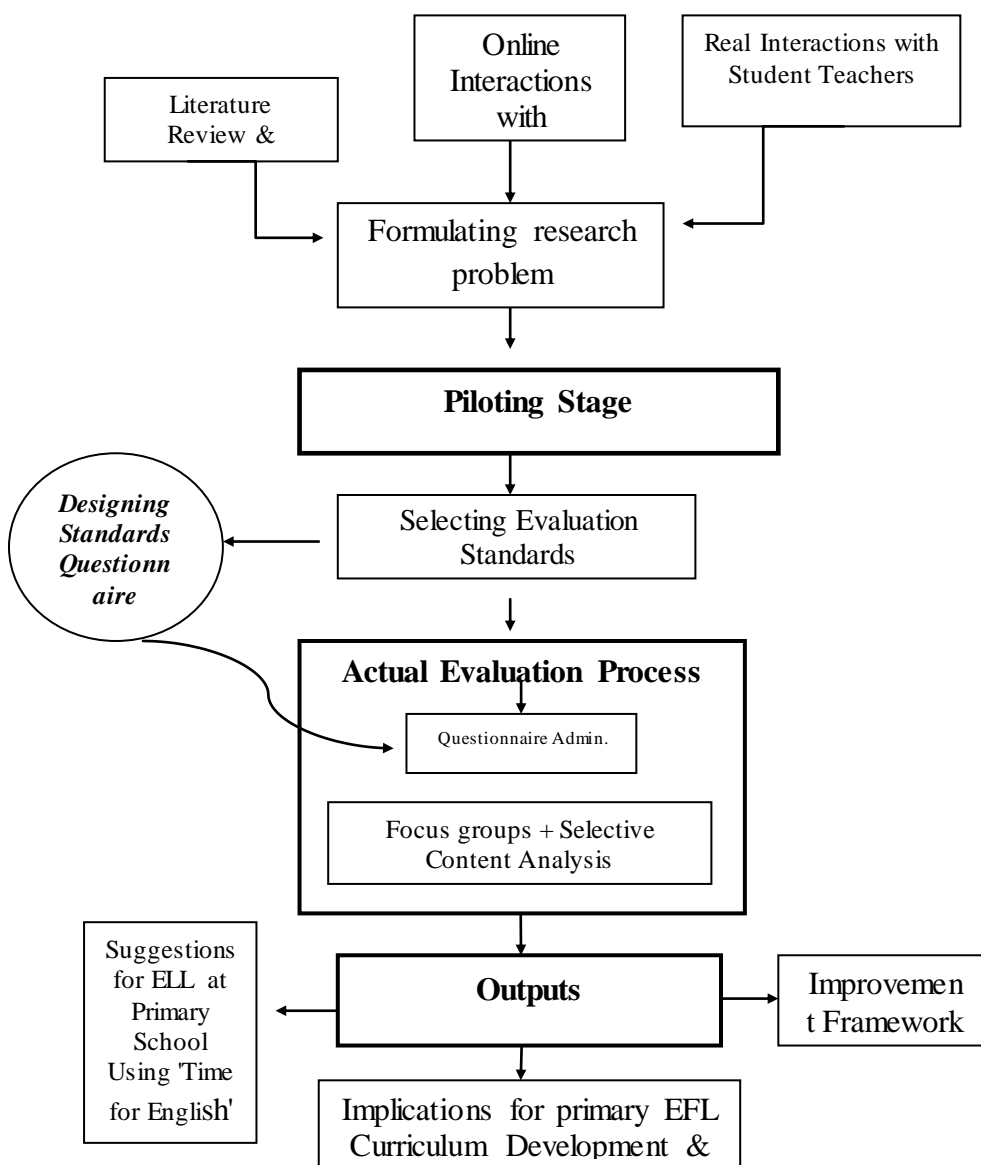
Online Interactions with

Real Interactions with Student Teachers

Literature Review &

Formulating research problem

Piloting Stage

Designing Standards Questionn aire

Selecting Evaluation Standards

Actual Evaluation Process

Questionnaire Admin.

Focus groups + Selective Content Analysis

Suggestions for ELL at Primary School Using 'Time for English'

Outputs

Improvemen t Framework

Implications for primary EFL Curriculum Development &